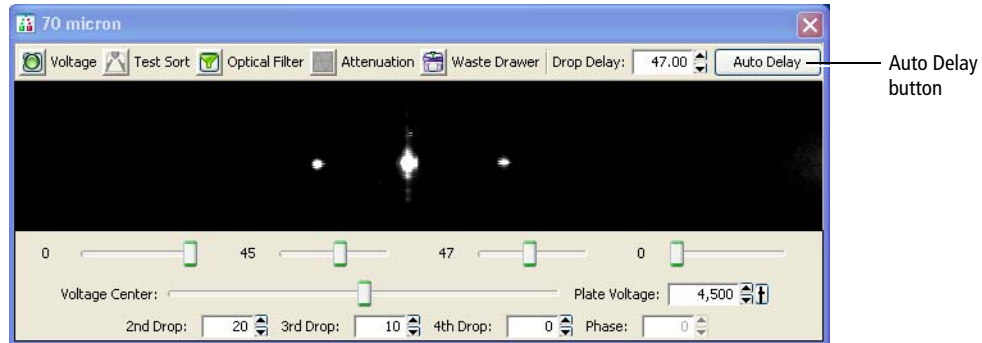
70 micron

Voltage | Test Sort | Optical Filter | Attenuation | Waste Drawer | Drop Delay: 47.00 | Auto Delay

Auto Delay button

0 | 45 | 47 | 0

Voltage Center: | Plate Voltage: 4,500

2nd Drop: 20 | 3rd Drop: 10 | 4th Drop: 0 | Phase: 0